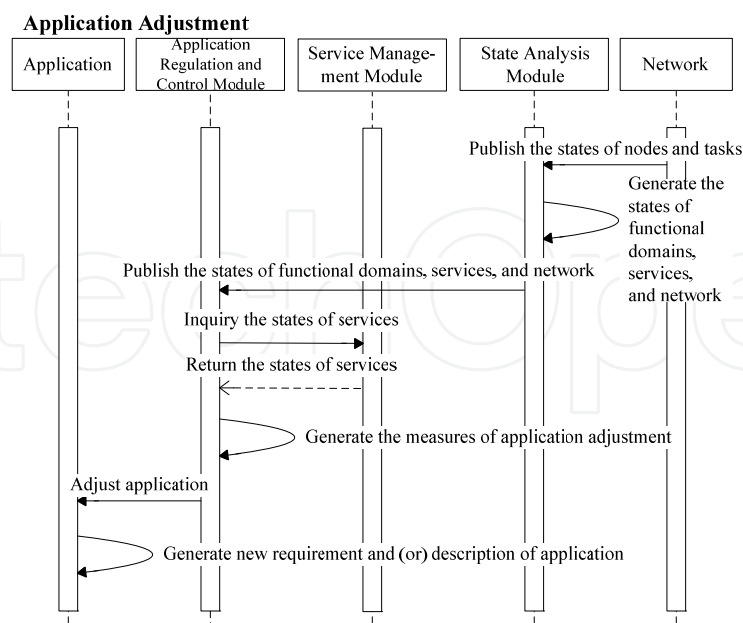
Application Adjustment

Application

Application Regulation and Control Module

Service Management Module

State Analysis Module

Network

Publish the states of nodes and tasks

Generate the states of functional domains, services, and network

Publish the states of functional domains, services, and network

Inquiry the states of services

Return the states of services

Generate the measures of application adjustment

Adjust application

Generate new requirement and (or) description of application